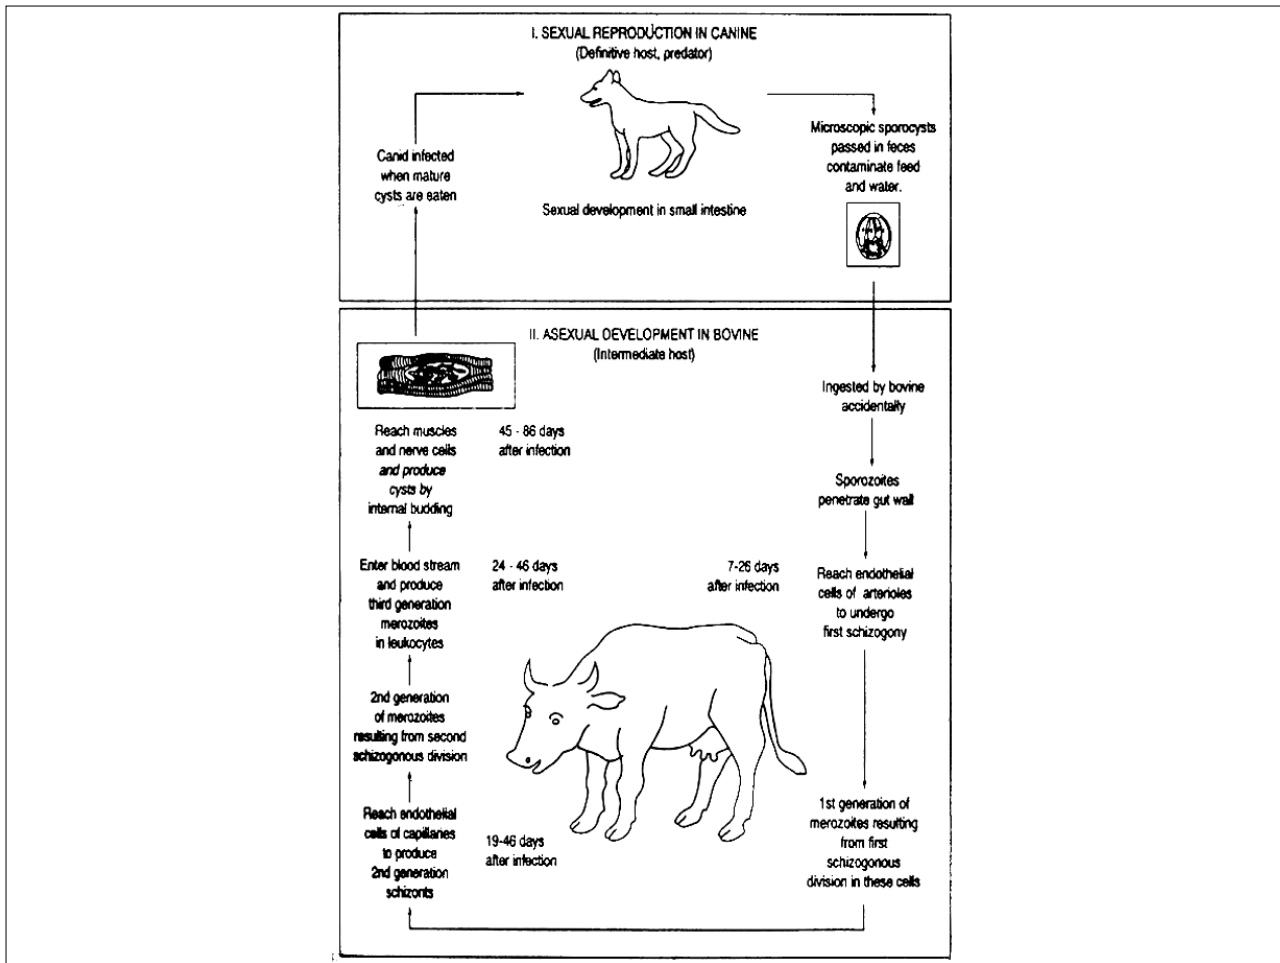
I. SEXUAL REPRODUCTION IN CANINE
(Definitive host, predator)

Canid infected when mature cysts are eaten

Sexual development in small intestine

Microscopic sporocysts passed in feces contaminate feed and water.

II. ASEXUAL DEVELOPMENT IN BOVINE
(Intermediate host)

Ingested by bovine accidentally

Sporozoites penetrate gut wall

Reach endothelial cells of arterioles to undergo first schizogony

7-26 days after infection

1st generation of merozoites resulting from first schizogonous division in these cells

Reach endothelial cells of capillaries to produce 2nd generation schizonts

19-46 days after infection

2nd generation of merozoites resulting from second schizogonous division

Enter blood stream and produce third generation merozoites in leukocytes

24 - 46 days after infection

Reach muscles and nerve cells and produce cysts by internal budding

45 - 86 days after infection